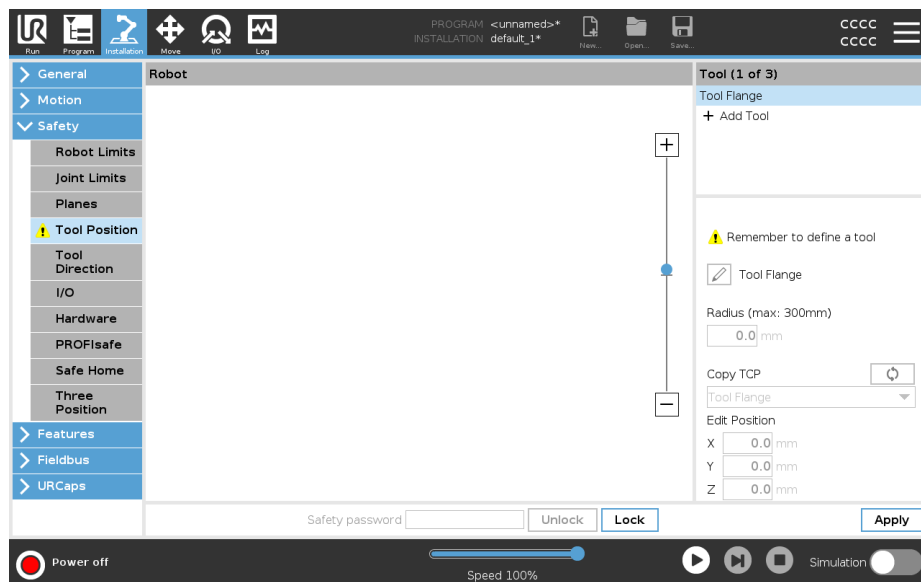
Run Program Installation Move I/O Log

PROGRAM <unnamed>*
INSTALLATION default_1*

New... Open... Save...

CCCC
CCCC

General
Motion
Safety
Robot Limits
Joint Limits
Planes
Tool Position
Tool Direction
I/O
Hardware
PROFIsafe
Safe Home
Three Position
Features
Fieldbus
URCaps

Robot

+

−

Tool (1 of 3)
Tool Flange
+ Add Tool

Remember to define a tool

Tool Flange

Radius (max: 300mm)
0.0 mm

Copy TCP
Tool Flange

Edit Position
X 0.0 mm
Y 0.0 mm
Z 0.0 mm

Safety password
Unlock
Lock

Apply

Power off

Speed 100%

Simulation